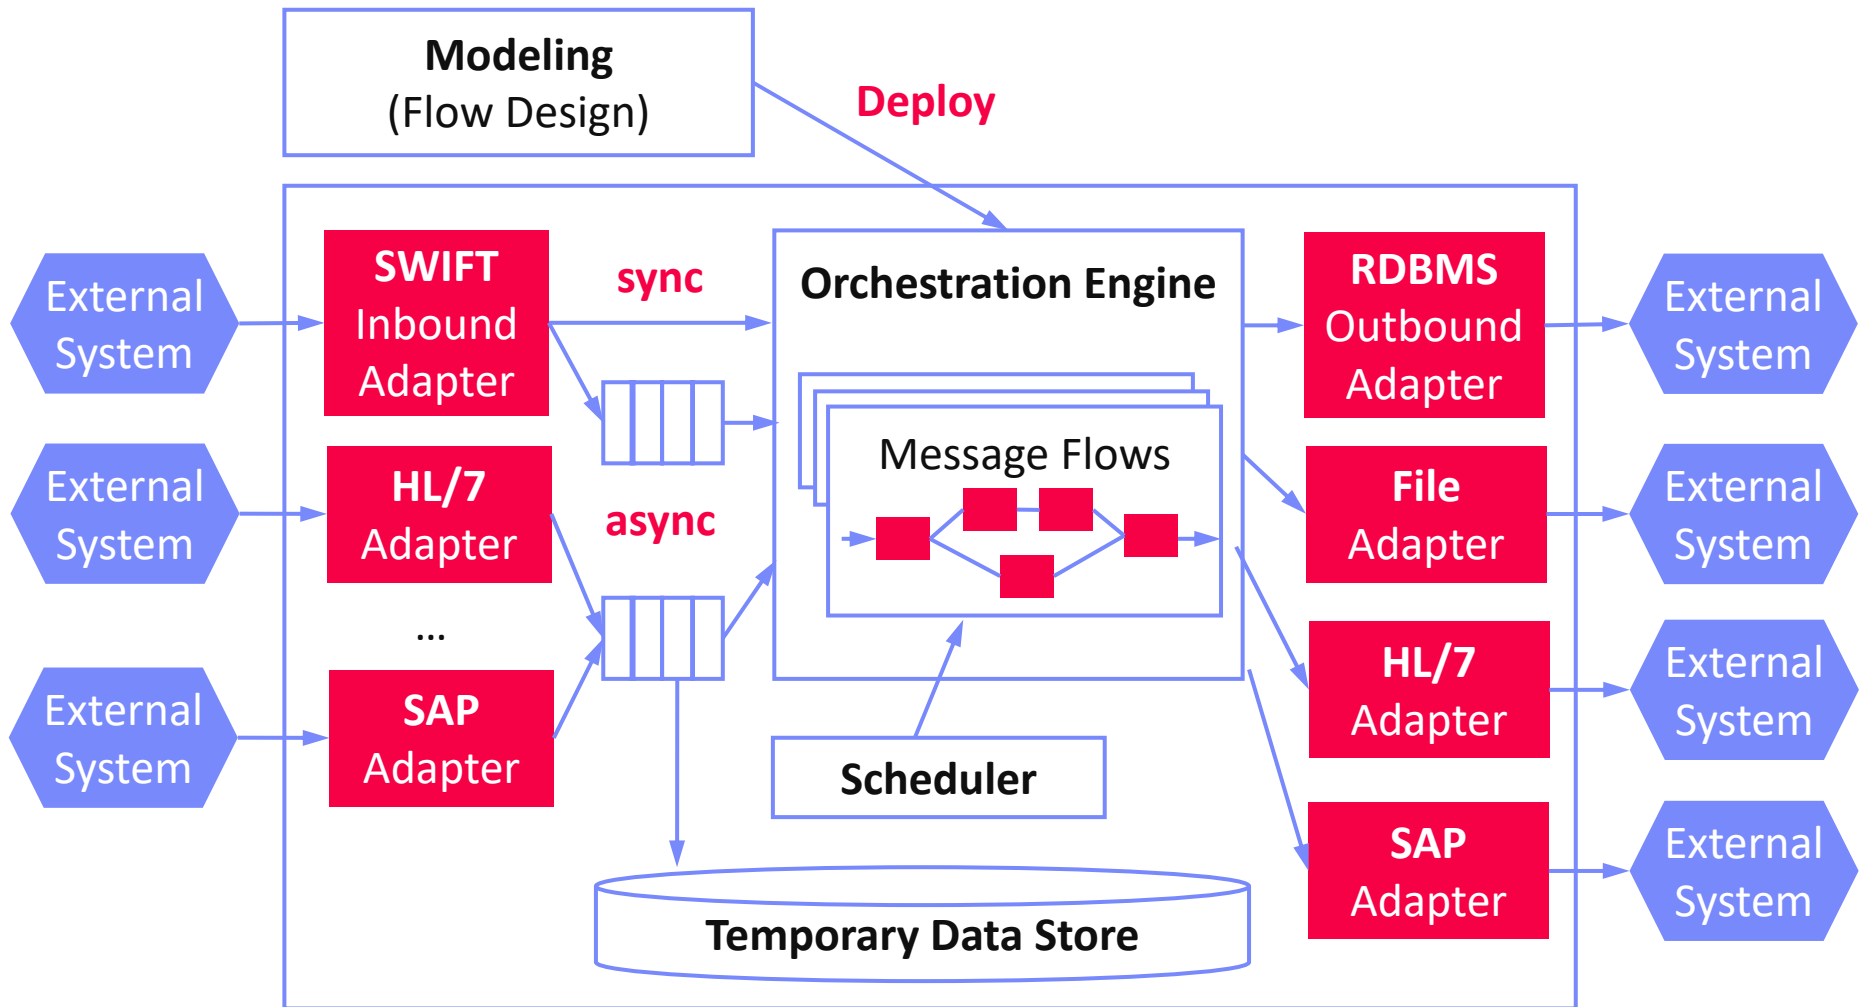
Modeling
(Flow Design)

Deploy

External System

External System

External System

SWIFT Inbound Adapter

HL/7 Adapter

...

SAP Adapter

sync

async

Orchestration Engine

Message Flows

Scheduler

Temporary Data Store

RDBMS Outbound Adapter

File Adapter

HL/7 Adapter

SAP Adapter

External System

External System

External System

External System